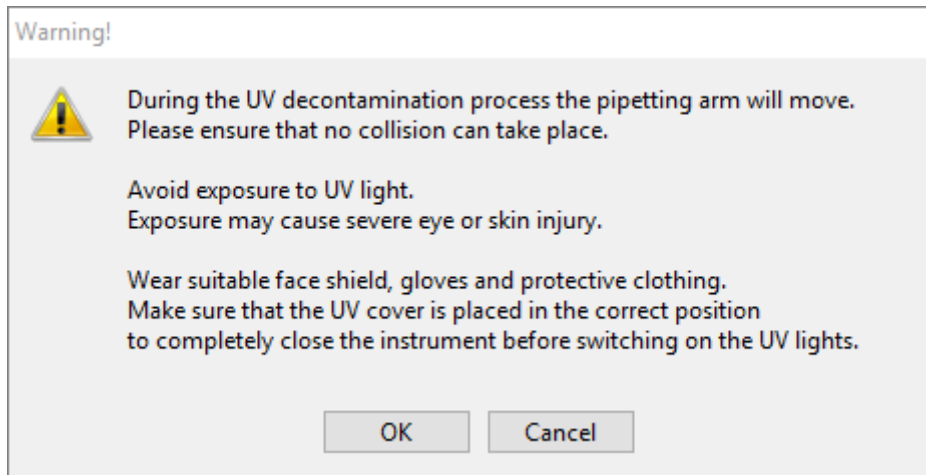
Warning!

During the UV decontamination process the pipetting arm will move.
Please ensure that no collision can take place.

Avoid exposure to UV light.
Exposure may cause severe eye or skin injury.

Wear suitable face shield, gloves and protective clothing.
Make sure that the UV cover is placed in the correct position
to completely close the instrument before switching on the UV lights.

OK

Cancel